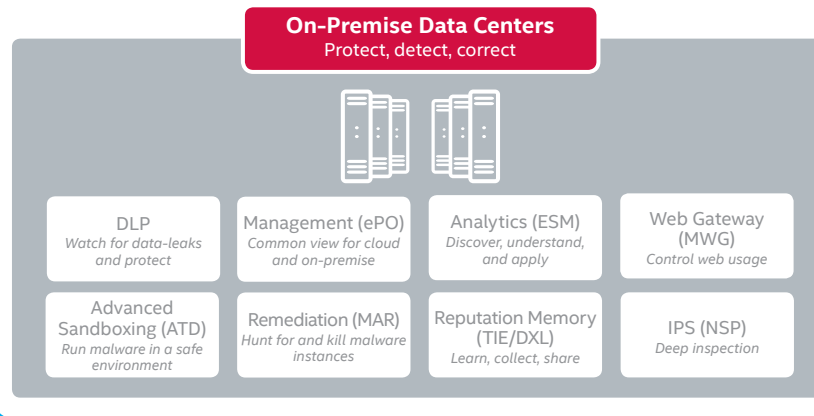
On-Premise Data Centers
Protect, detect, correct

DLP
Watch for data-leaks and protect

Management (ePO)
Common view for cloud and on-premise

Analytics (ESM)
Discover, understand, and apply

Web Gateway (MWG)
Control web usage

Advanced Sandboxing (ATD)
Run malware in a safe environment

Remediation (MAR)
Hunt for and kill malware instances

Reputation Memory (TIE/DXL)
Learn, collect, share

IPS (NSP)
Deep inspection